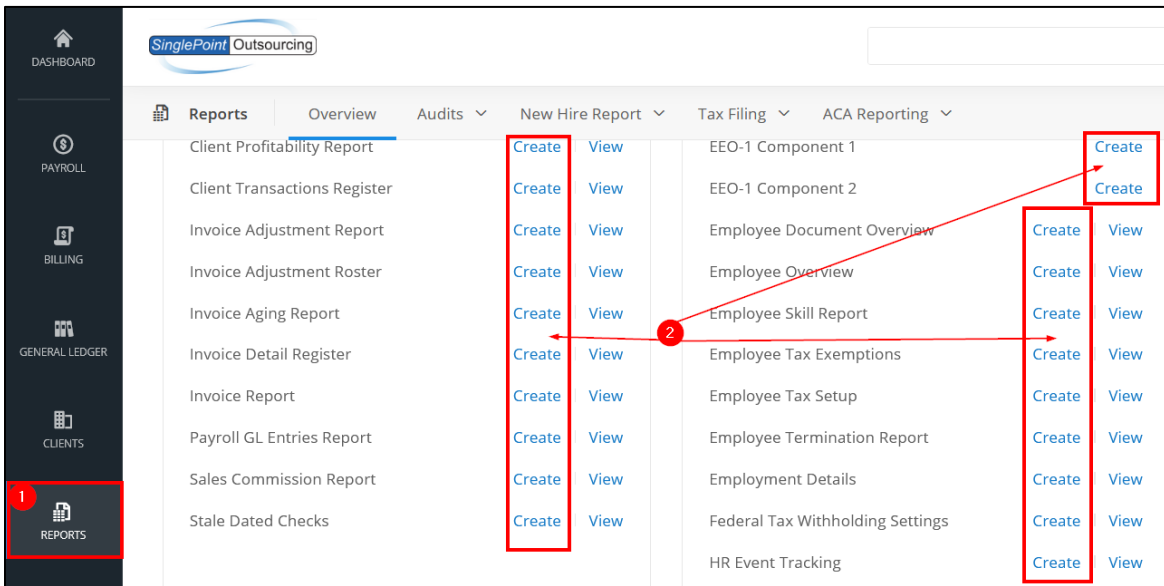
DASHBOARD

PAYROLL

BILLING

GENERAL LEDGER

CLIENTS

1

REPORTS

SinglePoint Outsourcing

Reports | Overview | Audits | New Hire Report | Tax Filing | ACA Reporting

Client Profitability Report Create | View
Client Transactions Register Create | View
Invoice Adjustment Report Create | View
Invoice Adjustment Roster Create | View
Invoice Aging Report Create | View
Invoice Detail Register Create | View
Invoice Report Create | View
Payroll GL Entries Report Create | View
Sales Commission Report Create | View
Stale Dated Checks Create | View

EEO-1 Component 1 Create
EEO-1 Component 2 Create
Employee Document Overview Create | View
Employee Overview Create | View
Employee Skill Report Create | View
Employee Tax Exemptions Create | View
Employee Tax Setup Create | View
Employee Termination Report Create | View
Employment Details Create | View
Federal Tax Withholding Settings Create | View
HR Event Tracking Create | View

2